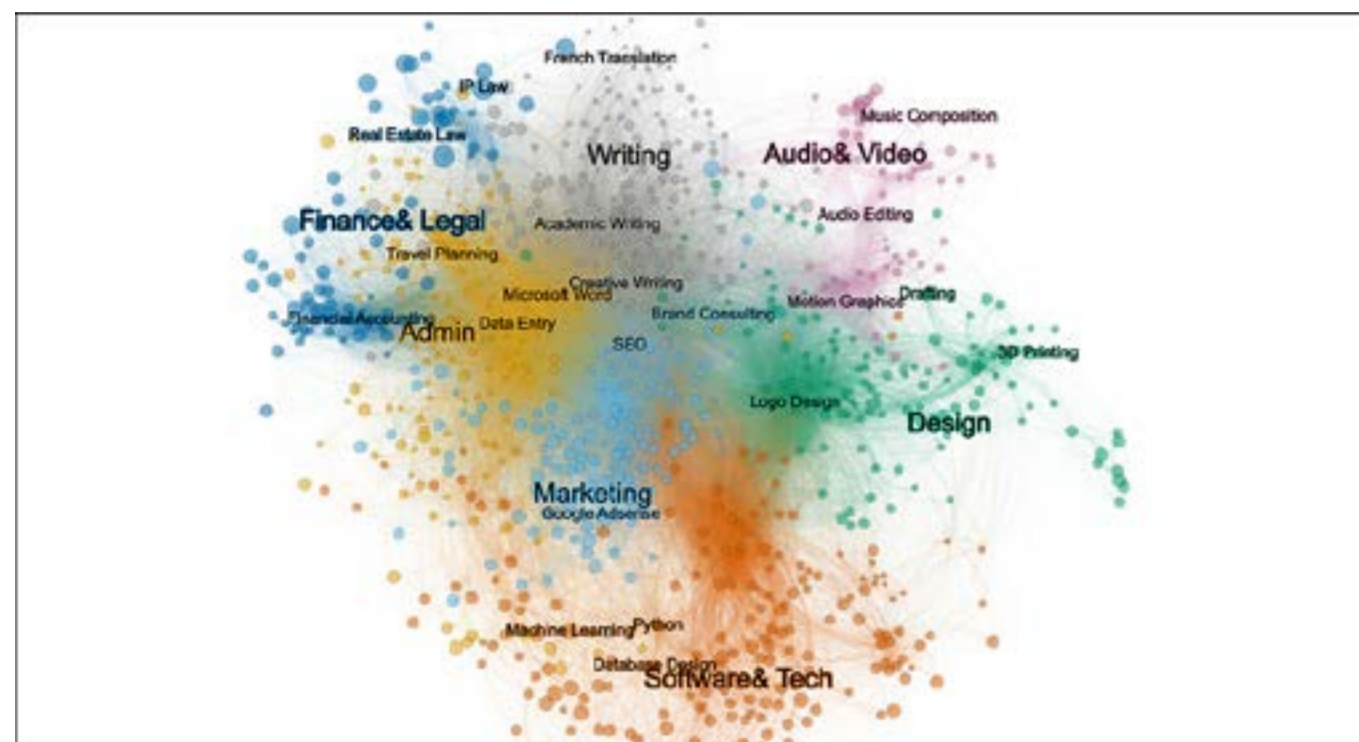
French Translation
IP Law
Music Composition
Real Estate Law
Writing
Audio& Video
Finance& Legal
Academic Writing
Audio Editing
Travel Planning
Creative Writing
Microsoft Word
Motion Graphics
Drafting
Financial Accounting
Admin
Data Entry
Brand Consulting
3D Printing
SEO
Logo Design
Design
Marketing
Google Adsense
Machine Learning
Python
Database Design
Software& Tech